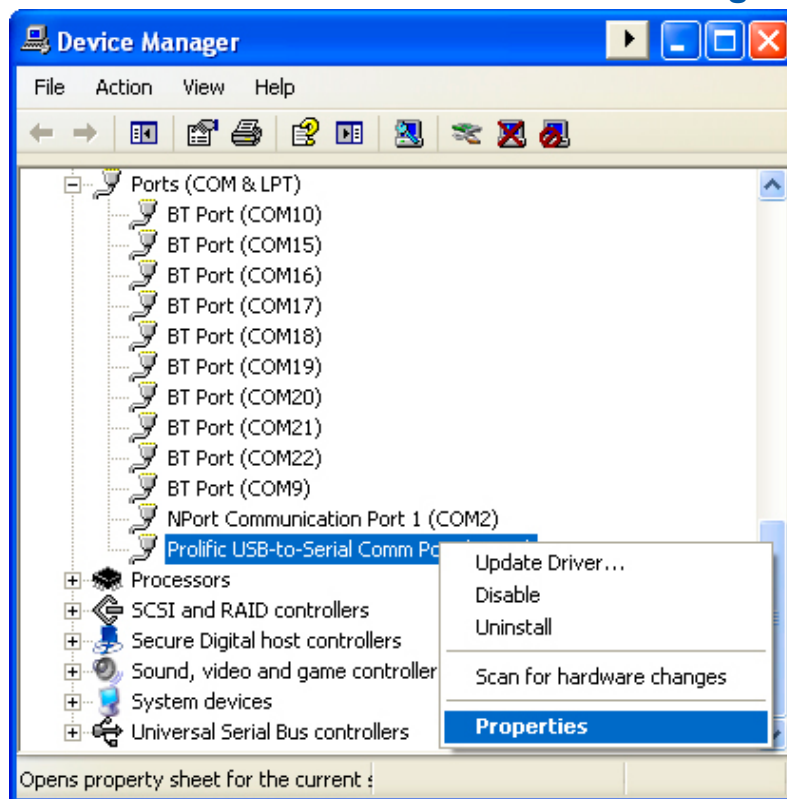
Device Manager

File Action View Help

Ports (COM & LPT)
BT Port (COM10)
BT Port (COM15)
BT Port (COM16)
BT Port (COM17)
BT Port (COM18)
BT Port (COM19)
BT Port (COM20)
BT Port (COM21)
BT Port (COM22)
BT Port (COM9)
NPort Communication Port 1 (COM2)
Prolific USB-to-Serial Comm Po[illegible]
Processors
SCSI and RAID controllers
Secure Digital host controllers
Sound, video and game controller
System devices
Universal Serial Bus controllers

Update Driver...
Disable
Uninstall
Scan for hardware changes
Properties

Opens property sheet for the current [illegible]